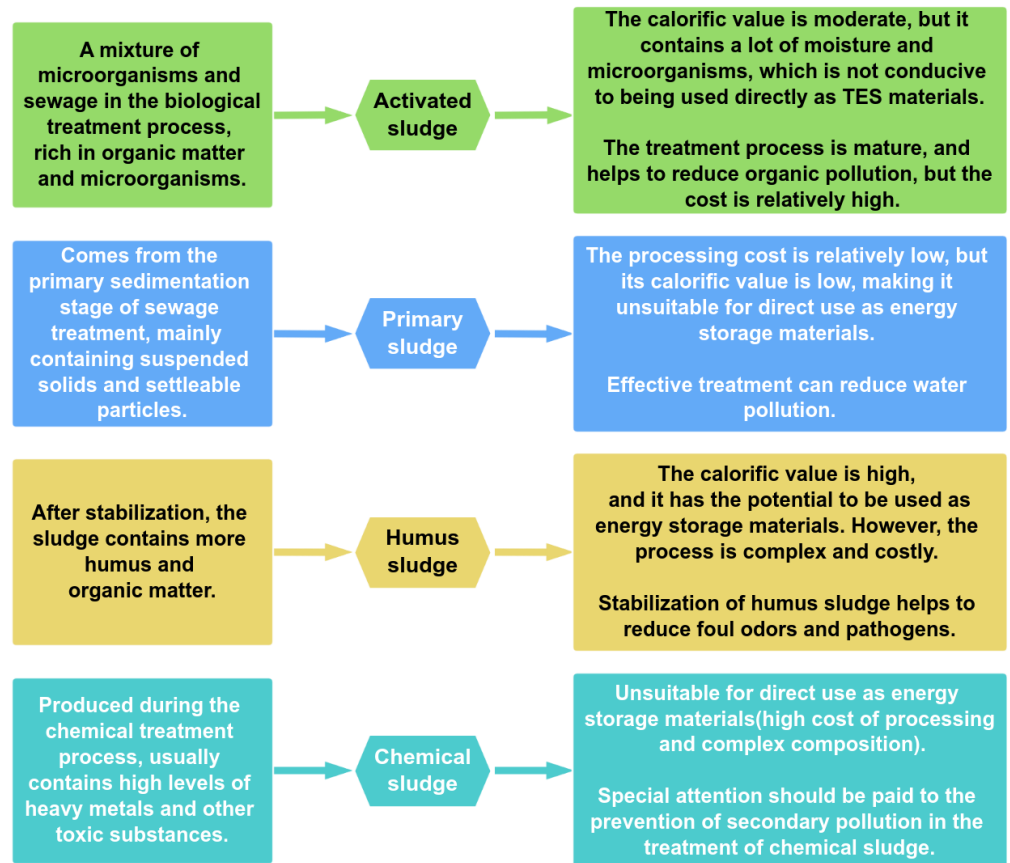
A mixture of microorganisms and sewage in the biological treatment process, rich in organic matter and microorganisms.

Activated sludge

The calorific value is moderate, but it contains a lot of moisture and microorganisms, which is not conducive to being used directly as TES materials.

The treatment process is mature, and helps to reduce organic pollution, but the cost is relatively high.

Comes from the primary sedimentation stage of sewage treatment, mainly containing suspended solids and settleable particles.

Primary sludge

The processing cost is relatively low, but its calorific value is low, making it unsuitable for direct use as energy storage materials.

Effective treatment can reduce water pollution.

After stabilization, the sludge contains more humus and organic matter.

Humus sludge

The calorific value is high, and it has the potential to be used as energy storage materials. However, the process is complex and costly.

Stabilization of humus sludge helps to reduce foul odors and pathogens.

Produced during the chemical treatment process, usually contains high levels of heavy metals and other toxic substances.

Chemical sludge

Unsuitable for direct use as energy storage materials(high cost of processing and complex composition).

Special attention should be paid to the prevention of secondary pollution in the treatment of chemical sludge.